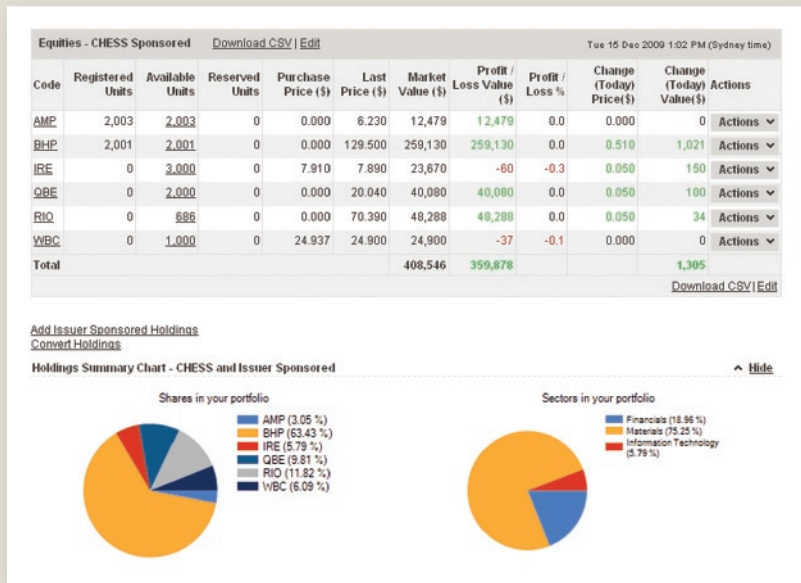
Equities - CHESS Sponsored   Download CSV | Edit   Tue 15 Dec 2009 1:02 PM (Sydney time)

| Code | Registered Units | Available Units | Reserved Units | Purchase Price ($) | Last Price ($) | Market Value ($) | Profit / Loss Value ($) | Profit / Loss % | Change (Today) Price($) | Change (Today) Value($) | Actions |
|---|---|---|---|---|---|---|---|---|---|---|---|
| AMP | 2,003 | 2,003 | 0 | 0.000 | 6.230 | 12,479 | 12,479 | 0.0 | 0.000 | 0 | Actions |
| BHP | 2,001 | 2,001 | 0 | 0.000 | 129.500 | 259,130 | 259,130 | 0.0 | 0.510 | 1,021 | Actions |
| IRE | 0 | 3,000 | 0 | 7.910 | 7.890 | 23,670 | -60 | -0.3 | 0.050 | 150 | Actions |
| QBE | 0 | 2,000 | 0 | 0.000 | 20.040 | 40,080 | 40,080 | 0.0 | 0.050 | 100 | Actions |
| RIO | 0 | 686 | 0 | 0.000 | 70.390 | 48,288 | 48,288 | 0.0 | 0.050 | 34 | Actions |
| WBC | 0 | 1,000 | 0 | 24.937 | 24.900 | 24,900 | -37 | -0.1 | 0.000 | 0 | Actions |
| Total | | | | | | 408,546 | 359,878 | | | 1,305 | |

Download CSV | Edit

Add Issuer Sponsored Holdings
Convert Holdings

Holdings Summary Chart - CHESS and Issuer Sponsored   Hide

Shares in your portfolio
AMP (3.05 %)
BHP (63.43 %)
IRE (5.79 %)
QBE (9.81 %)
RIO (11.82 %)
WBC (6.09 %)

Sectors in your portfolio
Financials (18.96 %)
Materials (75.25 %)
Information Technology (5.79 %)